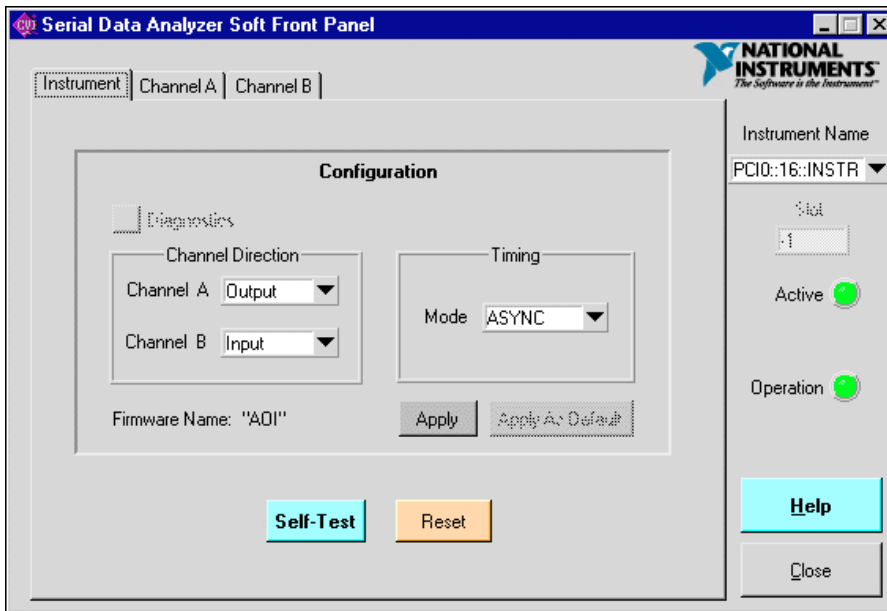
Serial Data Analyzer Soft Front Panel

NATIONAL INSTRUMENTS
The Software is the Instrument

Instrument | Channel A | Channel B

Instrument Name
PCI0::16::INSTR
Slot
-1
Active
Operation

Configuration

Diagnostics

Channel Direction
Channel A Output
Channel B Input

Timing
Mode ASYNC

Firmware Name: "AOI"
Apply
Apply As Default

Self-Test
Reset

Help
Close